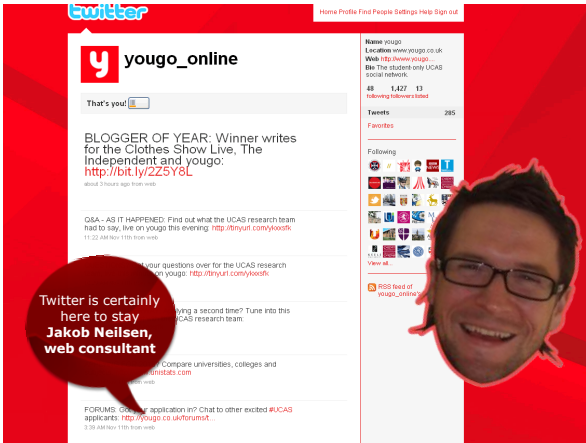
twitter

Home Profile Find People Settings Help Sign out

yougo_online

That's you!

BLOGGER OF YEAR: Winner writes for the Clothes Show Live, The Independent and yougo: http://bit.ly/2Z5Y8L
about 3 hours ago from web

Q&A - AS IT HAPPENED: Find out what the UCAS research team had to say, live on yougo this evening: http://tinyurl.com/ylxxsfk
11:22 AM Nov 11th from web

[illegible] your questions over for the UCAS research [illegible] on yougo: http://tinyurl.com/ylxxsfk

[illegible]ying a second time? Tune into this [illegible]CAS research team

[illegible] Compare universities, colleges and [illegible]unistats.com

FORUMS: Go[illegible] application in? Chat to other excited #UCAS applicants: http://yougo.co.uk/forums/t...
3:38 AM Nov 11th from web

Name yougo
Location www.yougo.co.uk
Web http://www.yougo....
Bio The student-only UCAS social network.

48 following 1,427 followers 13 listed

Tweets 285
Favorites

Following

View all...

RSS feed of yougo_online's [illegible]

Twitter is certainly here to stay
Jakob Neilsen, web consultant